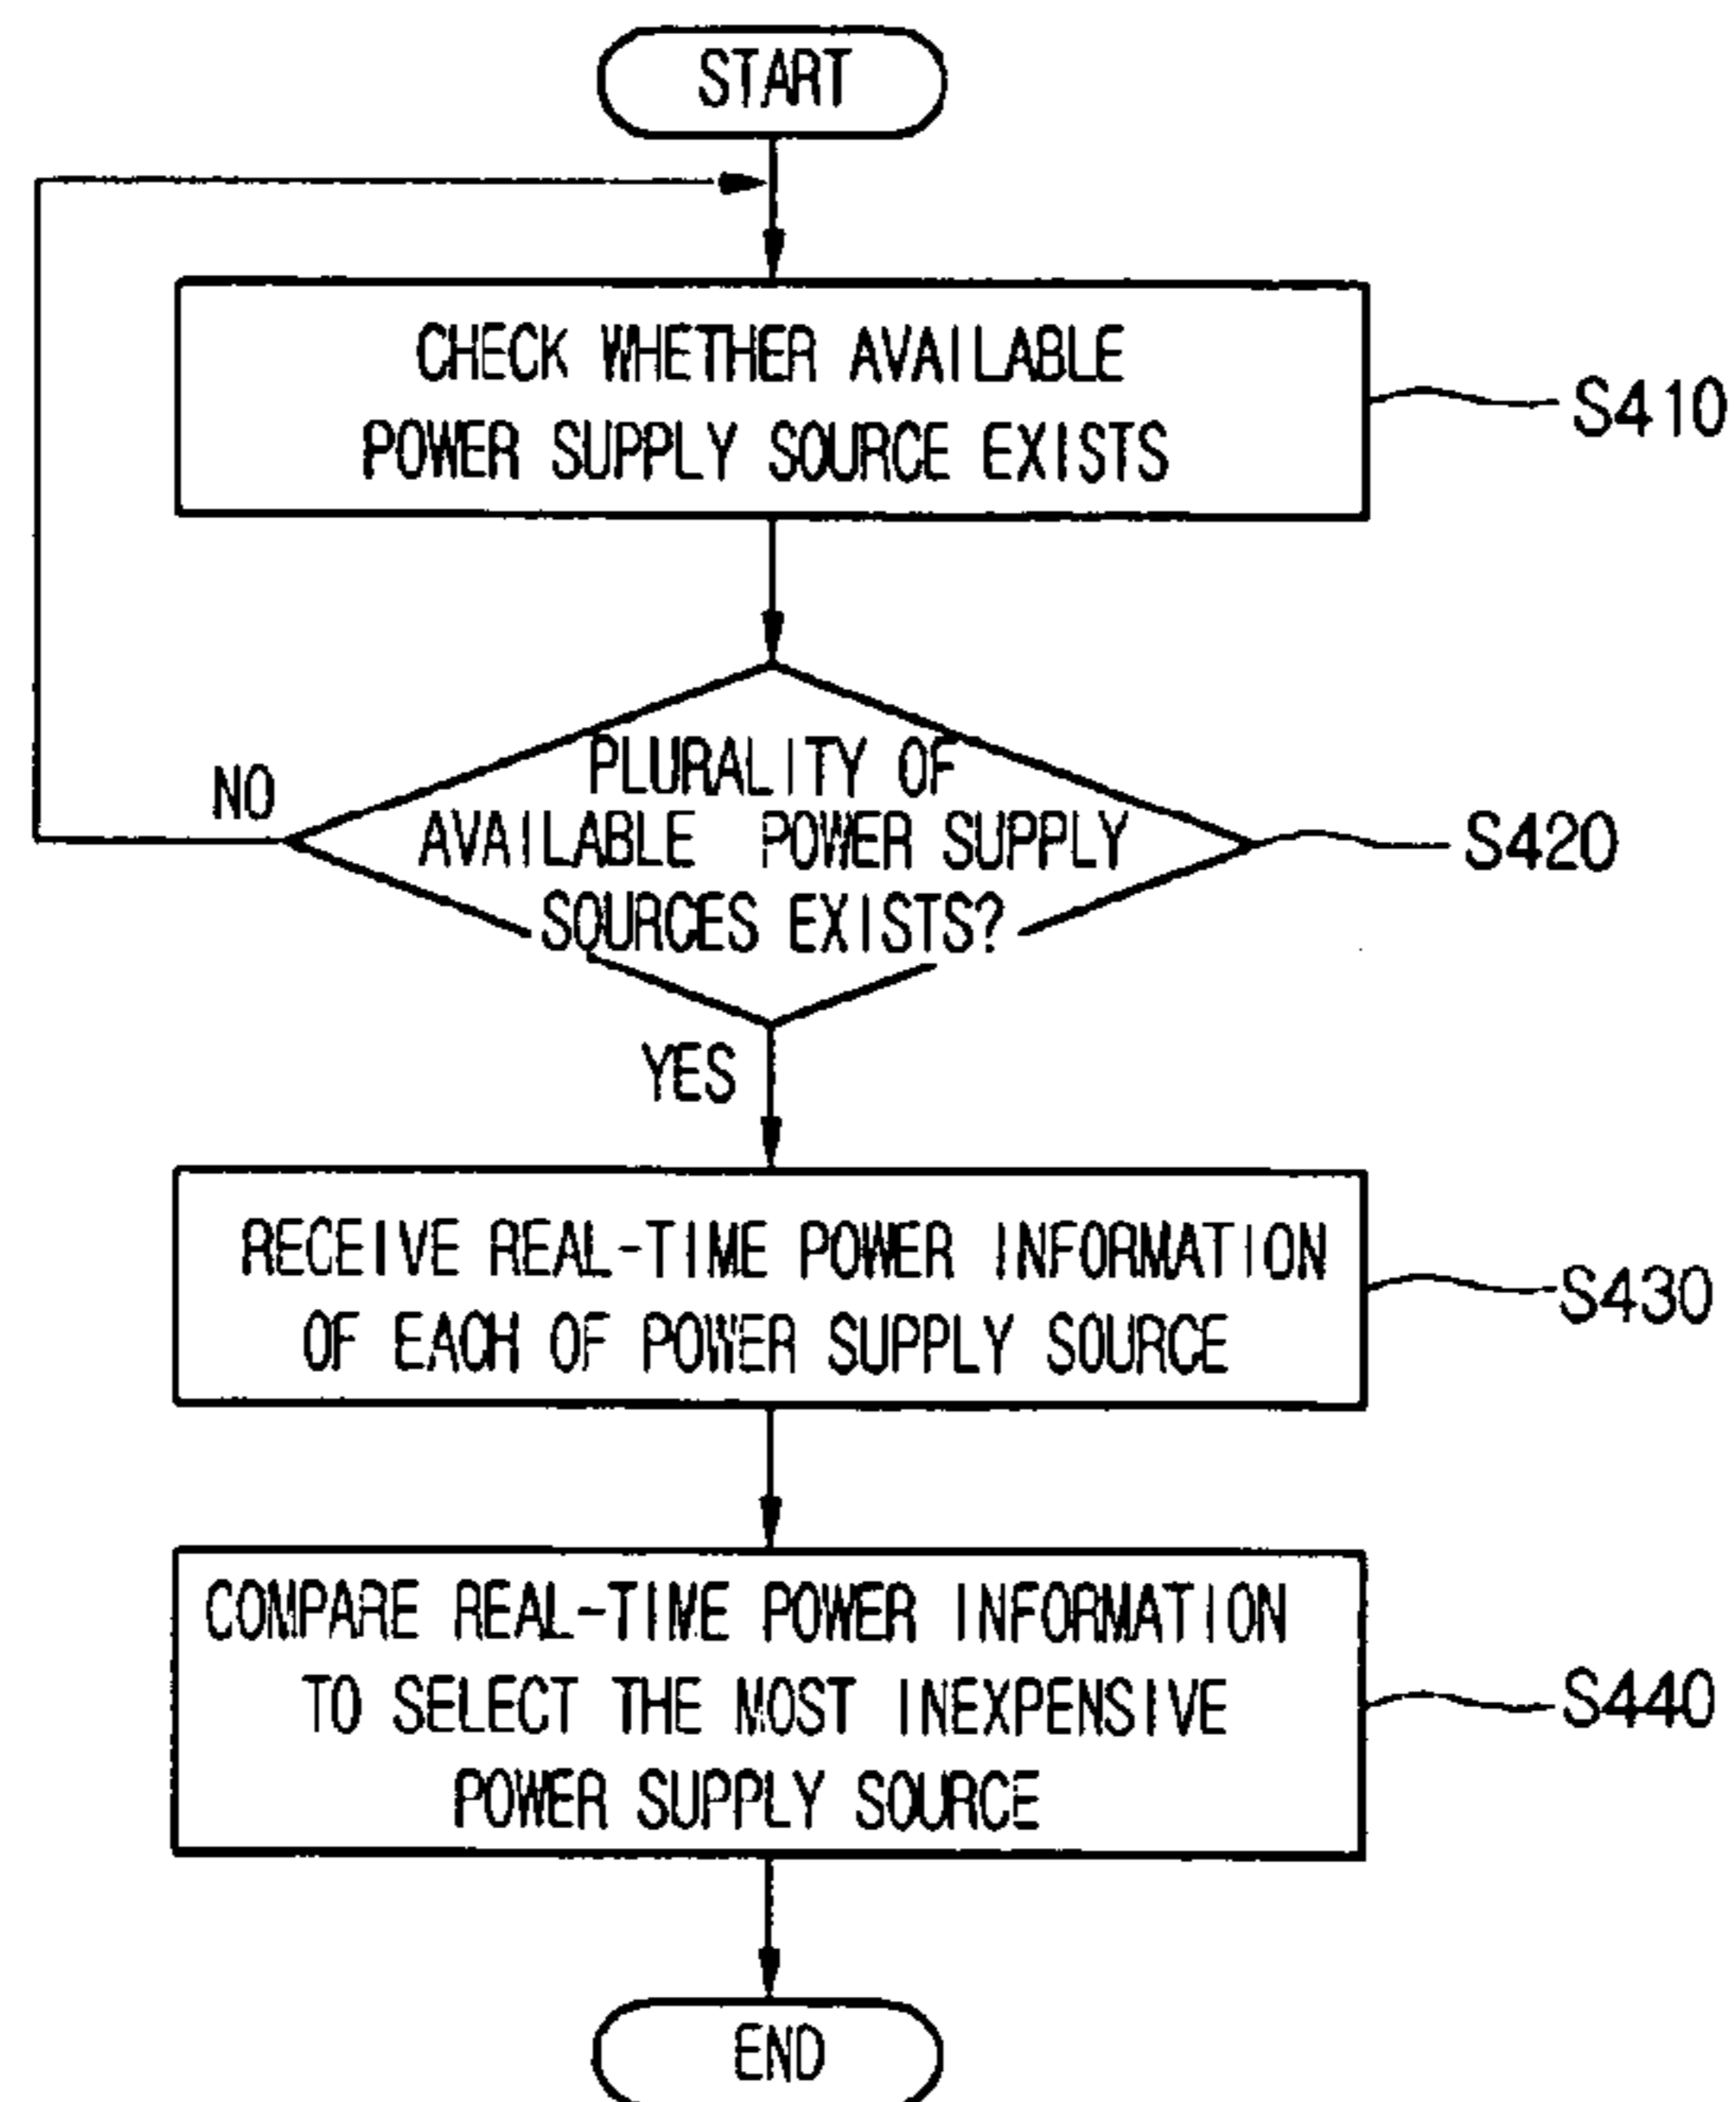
START

CHECK WHETHER AVAILABLE POWER SUPPLY SOURCE EXISTS

S410

NO

PLURALITY OF AVAILABLE POWER SUPPLY SOURCES EXISTS?

S420

YES

RECEIVE REAL-TIME POWER INFORMATION OF EACH OF POWER SUPPLY SOURCE

S430

COMPARE REAL-TIME POWER INFORMATION TO SELECT THE MOST INEXPENSIVE POWER SUPPLY SOURCE

S440

END